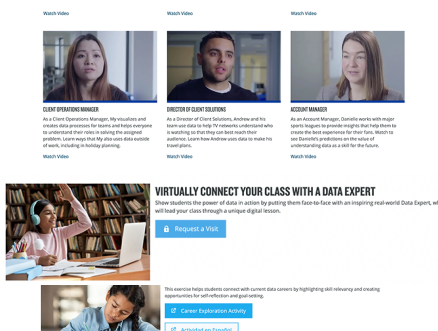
Watch Video

Watch Video

Watch Video

CLIENT OPERATIONS MANAGER

As a Client Operations Manager, My visualizes and creates data processes for teams and helps everyone to understand their roles in solving the assigned problem. Learn ways that My also uses data outside of work, including in holiday planning.

Watch Video

DIRECTOR OF CLIENT SOLUTIONS

As a Director of Client Solutions, Andrew and his team use data to help TV networks understand who is watching so that they can best reach their audience. Learn how Andrew uses data to make his travel plans.

Watch Video

ACCOUNT MANAGER

As an Account Manager, Danielle works with major sports leagues to provide insights that help them to create the best experience for their fans. Watch to see Danielle's predictions on the value of understanding data as a skill for the future.

Watch Video

VIRTUALLY CONNECT YOUR CLASS WITH A DATA EXPERT

Show students the power of data in action by putting them face-to-face with an inspiring real-world Data Expert, w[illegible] will lead your class through a unique digital lesson.

Request a Visit

This exercise helps students connect with current data careers by highlighting skill relevancy and creating opportunities for self-reflection and goal setting.

Career Exploration Activity

Actividad en Español